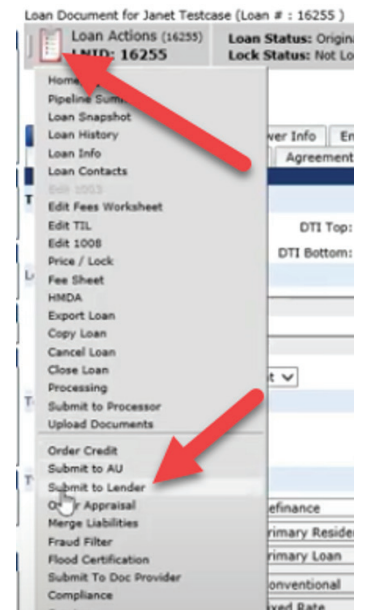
Loan Document for Janet Testcase (Loan # : 16255 )

Loan Actions (16255)
LNID: 16255

Loan Status: Origina
Lock Status: Not Lo

Home
Pipeline Sum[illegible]
Loan Snapshot
Loan History
Loan Info
Loan Contacts
Edit 1003
Edit Fees Worksheet
Edit TIL
Edit 1008
Price / Lock
Fee Sheet
HMDA
Export Loan
Copy Loan
Cancel Loan
Close Loan
Processing
Submit to Processor
Upload Documents
Order Credit
Submit to AU
Submit to Lender
O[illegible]r Appraisal
Merge Liabilities
Fraud Filter
Flood Certification
Submit To Doc Provider
Compliance

wer Info
En
Agreement
DTI Top:
DTI Bottom:
efinance
rimary Reside
rimary Loan
onventional
xed Rate